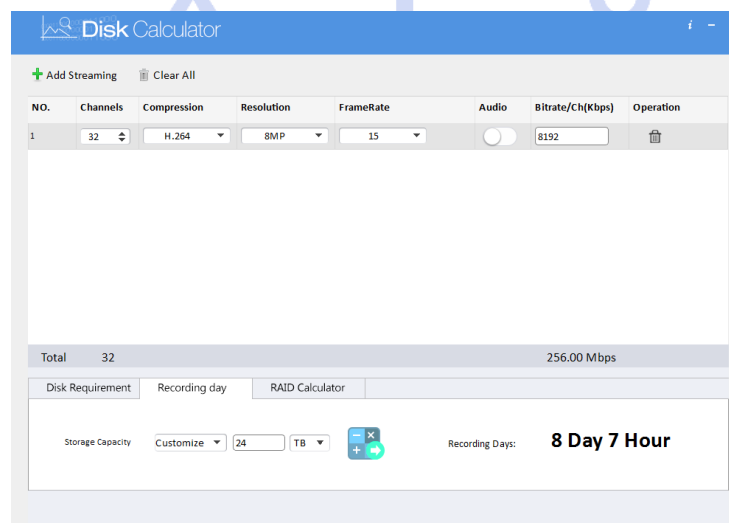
Disk Calculator

i –

Add Streaming  Clear All

| NO. | Channels | Compression | Resolution | FrameRate | Audio | Bitrate/Ch(Kbps) | Operation |
|---|---|---|---|---|---|---|---|
| 1 | 32 | H.264 | 8MP | 15 | | 8192 | |

Total 32 256.00 Mbps

Disk Requirement  Recording day  RAID Calculator

Storage Capacity  Customize  24  TB

Recording Days:  8 Day 7 Hour